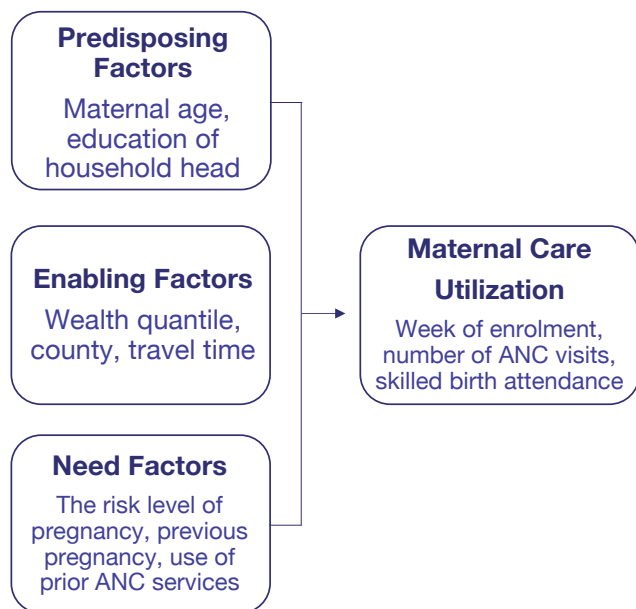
Predisposing Factors

Maternal age, education of household head

Enabling Factors

Wealth quantile, county, travel time

Need Factors

The risk level of pregnancy, previous pregnancy, use of prior ANC services

Maternal Care Utilization

Week of enrolment, number of ANC visits, skilled birth attendance